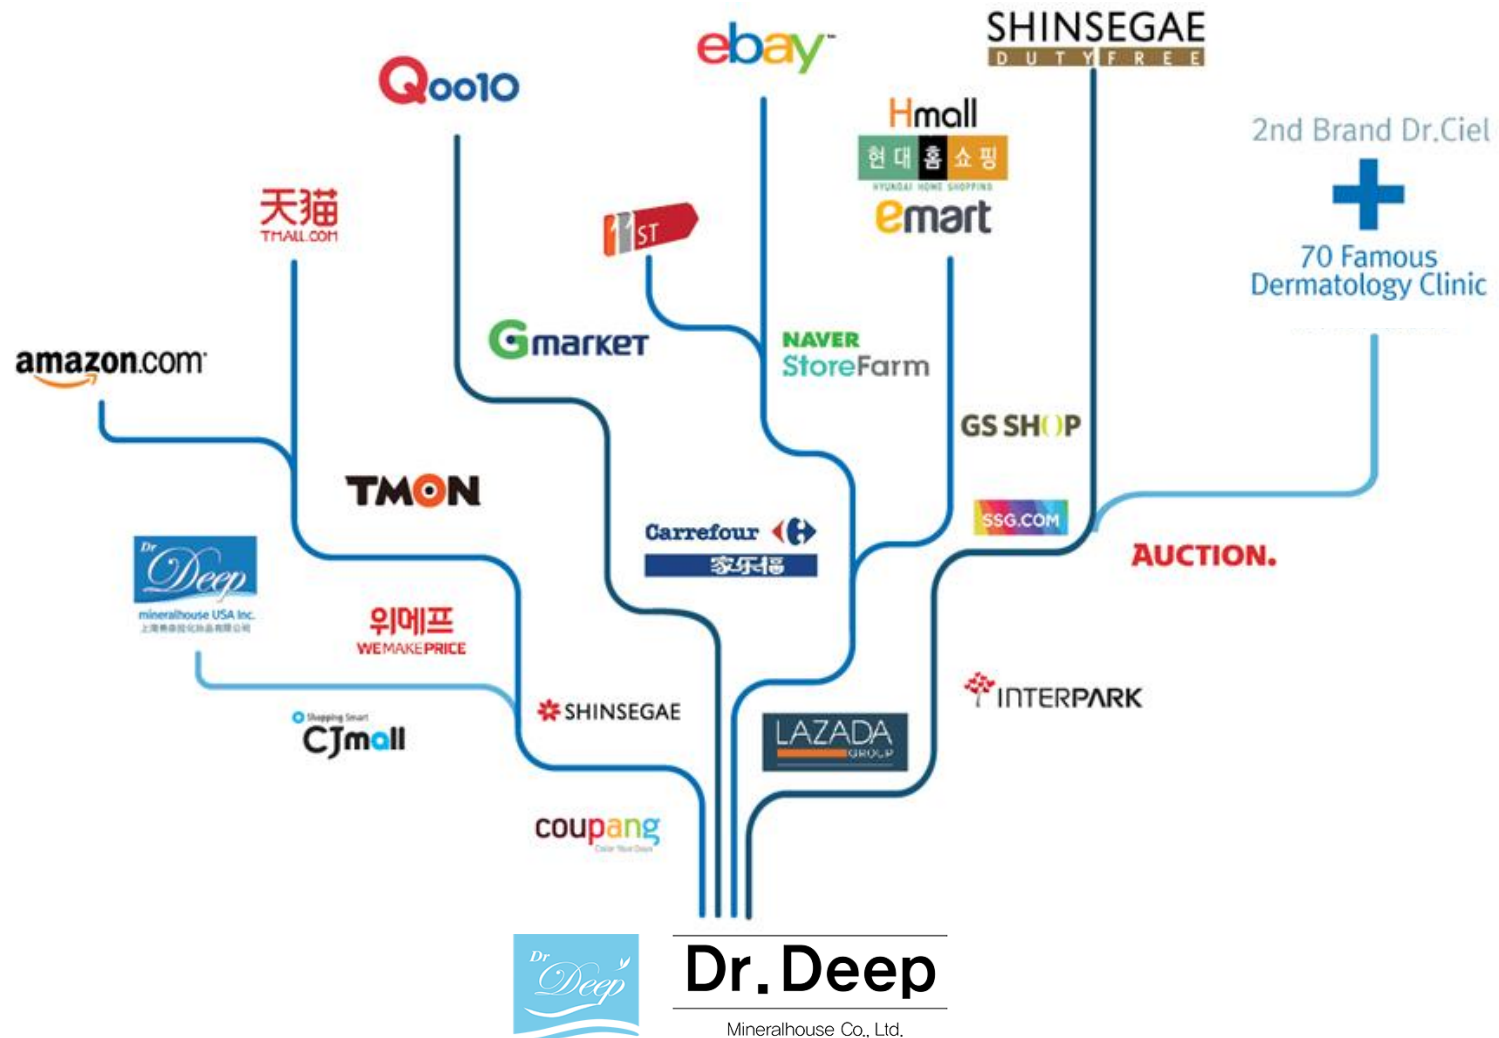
SHINSEGAE
DUTY FREE

ebay

Qoo10

Hmall
현대홈쇼핑
HYUNDAI HOME SHOPPING

2nd Brand Dr.Ciel

70 Famous Dermatology Clinic

天猫
TMALL.COM

11ST

emart

Gmarket

NAVER
StoreFarm

amazon.com

GS SHOP

TMON

Carrefour
家乐福

SSG.COM

Dr Deep
mineralhouse USA Inc.
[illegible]

AUCTION.

위메프
WEMAKEPRICE

INTERPARK

Shopping Smart
CJmall

SHINSEGAE

LAZADA
GROUP

coupang
Color Your Days

Dr Deep

Dr. Deep
Mineralhouse Co., Ltd.